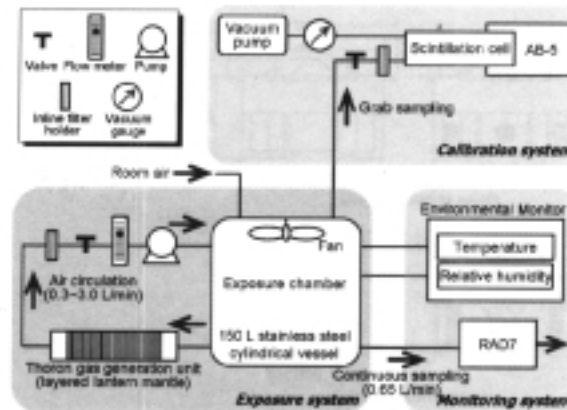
Valve Flow meter Pump

Inline filter holder Vacuum gauge

Vacuum pump

Scintillation cell AB-5

Grab sampling

Calibration system

Room air

Environmental Monitor

Fan

Temperature

Relative humidity

Air circulation (0.3~3.0 L/min)

Exposure chamber

150 L stainless steel cylindrical vessel

RAD7

Thoron gas generation unit (layered lantern mantle)

Continuous sampling (0.65 L/min)

Exposure system

Monitoring system